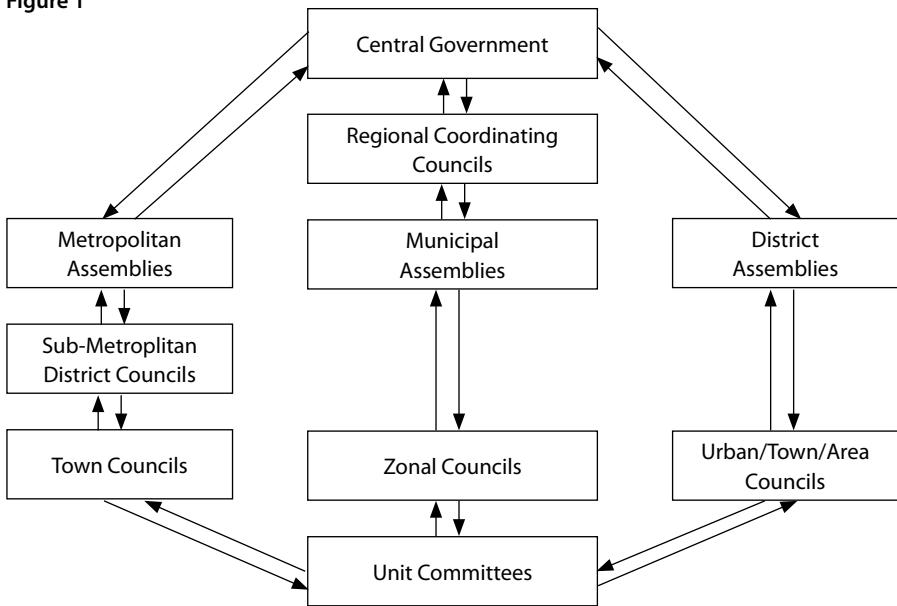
Figure 1

Central Government

Regional Coordinating Councils

Metropolitan Assemblies

Municipal Assemblies

District Assemblies

Sub-Metroplitan District Councils

Town Councils

Zonal Councils

Urban/Town/Area Councils

Unit Committees